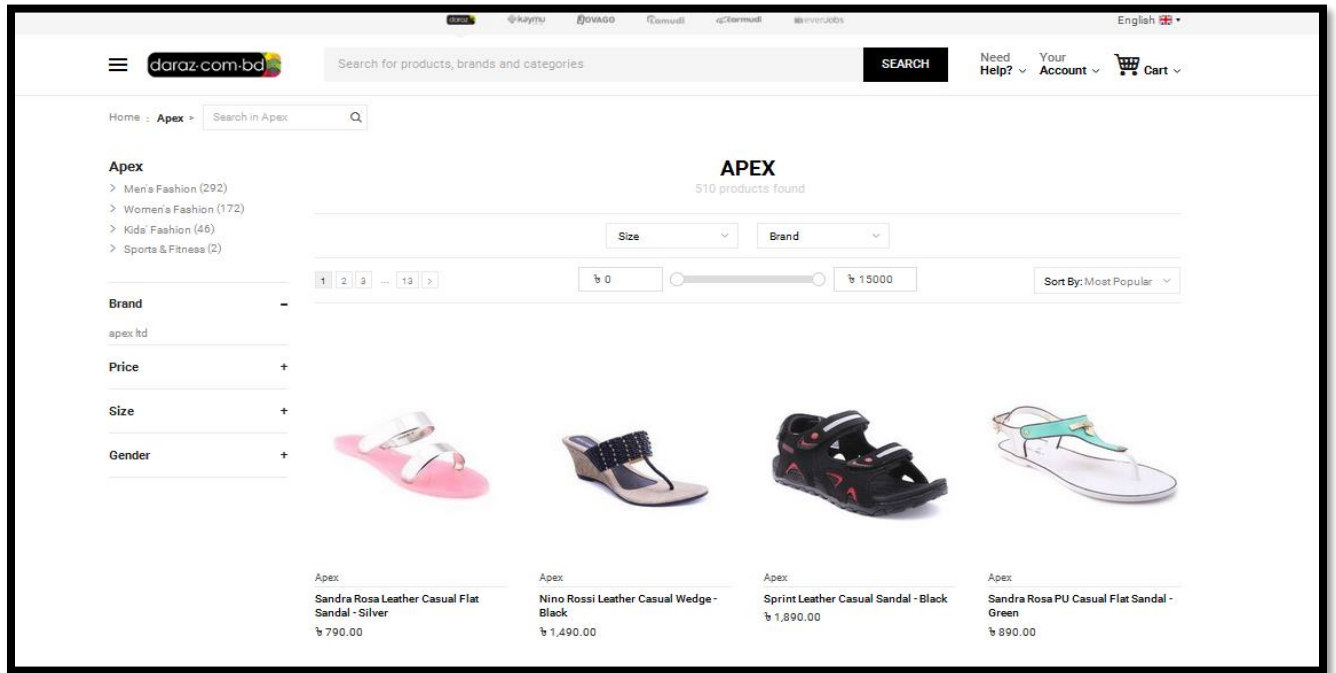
daraz kaymu VOVAGO Lamudi carmudi everjobs

English

daraz.com.bd

Search for products, brands and categories

SEARCH

Need Help?

Your Account

Cart

Home : Apex ▸ Search in Apex

Apex

> Men's Fashion (292)

> Women's Fashion (172)

> Kids' Fashion (46)

> Sports & Fitness (2)

Brand –

apex ltd

Price +

Size +

Gender +

APEX

510 products found

Size

Brand

1 2 3 ... 13 >

৳ 0

৳ 15000

Sort By: Most Popular

Apex

Sandra Rosa Leather Casual Flat Sandal - Silver

৳ 790.00

Apex

Nino Rossi Leather Casual Wedge - Black

৳ 1,490.00

Apex

Sprint Leather Casual Sandal - Black

৳ 1,890.00

Apex

Sandra Rosa PU Casual Flat Sandal - Green

৳ 890.00